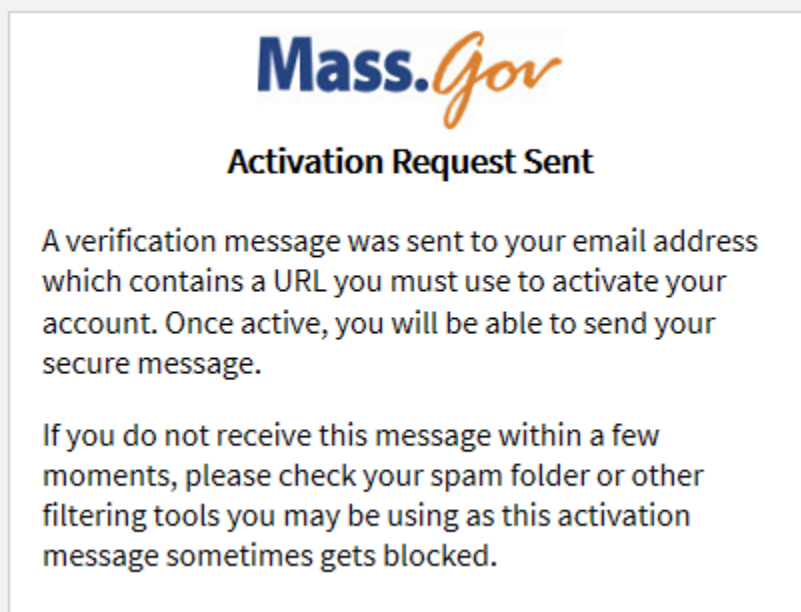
Mass.Gov

Activation Request Sent

A verification message was sent to your email address which contains a URL you must use to activate your account. Once active, you will be able to send your secure message.

If you do not receive this message within a few moments, please check your spam folder or other filtering tools you may be using as this activation message sometimes gets blocked.